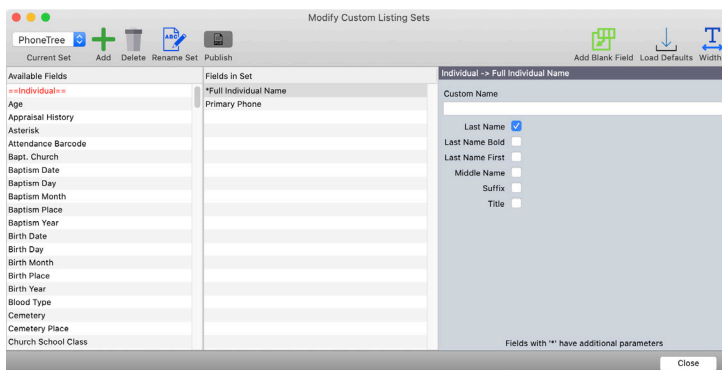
Modify Custom Listing Sets

PhoneTree
Current Set

Add Delete Rename Set Publish

Add Blank Field Load Defaults Width

Available Fields
==Individual==
Age
Appraisal History
Asterisk
Attendance Barcode
Bapt. Church
Baptism Date
Baptism Day
Baptism Month
Baptism Place
Baptism Year
Birth Date
Birth Day
Birth Month
Birth Place
Birth Year
Blood Type
Cemetery
Cemetery Place
Church School Class

Fields in Set
*Full Individual Name
Primary Phone

Individual -> Full Individual Name
Custom Name

Last Name
Last Name Bold
Last Name First
Middle Name
Suffix
Title

Fields with '*' have additional parameters

Close